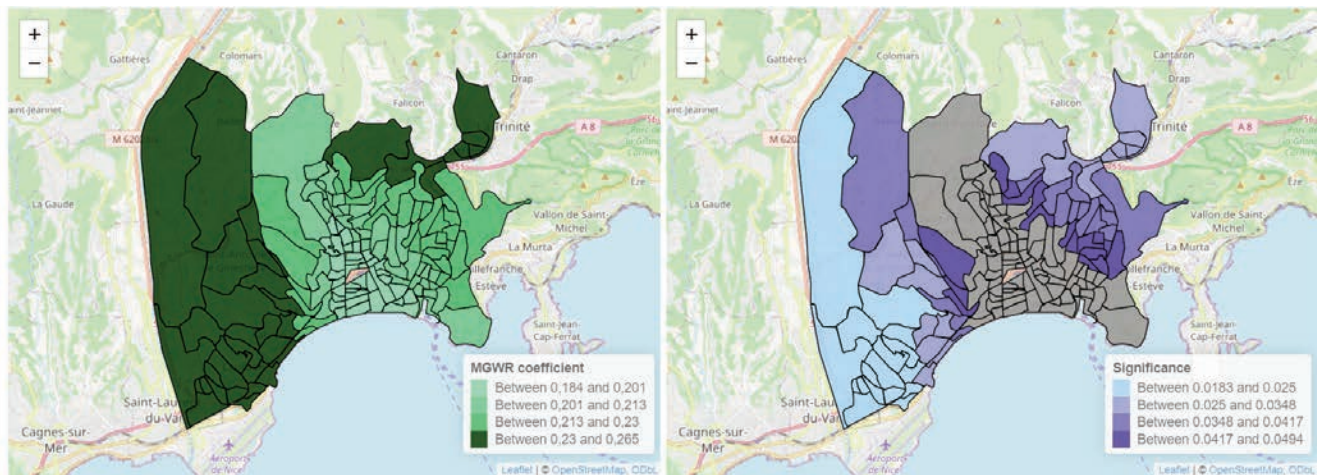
+
−
Gattières
Colomars
Cantaron
Drap
Falicon
Saint-Jeannet
M 6202
Trinité
A 8
La Gaude
Vallon de Saint-Michel
La Murta
Villefranche
Estève
Saint-Jean-Cap-Ferrat
Saint-Laurent-du-Var
Cagnes-sur-Mer
Aéroport de Nice

MGWR coefficient
Between 0,184 and 0,201
Between 0,201 and 0,213
Between 0,213 and 0,23
Between 0,23 and 0,265

Leaflet | © OpenStreetMap, ODbL

+
−
Gattières
Colomars
Cantaron
Drap
Falicon
Saint-Jeannet
M 6202
Trinité
A 8
Èze
La Gaude
Vallon de Saint-Michel
La Murta
Villefranche
Estève
Saint-Jean-Cap-Ferrat
Saint-Laurent-du-Var
Cagnes-sur-Mer
Aéroport de Nice

Significance
Between 0.0183 and 0.025
Between 0.025 and 0.0348
Between 0.0348 and 0.0417
Between 0.0417 and 0.0494

Leaflet | © OpenStreetMap, ODbL